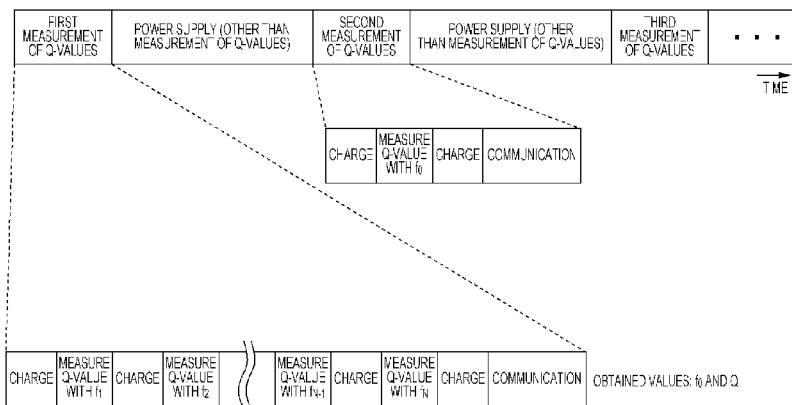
| FIRST MEASUREMENT OF Q-VALUES | POWER SUPPLY (OTHER THAN MEASUREMENT OF Q-VALUES) | SECOND MEASUREMENT OF Q-VALUES | POWER SUPPLY (OTHER THAN MEASUREMENT OF Q-VALUES) | THIRD MEASUREMENT OF Q-VALUES | . . . |
|---|---|---|---|---|---|

TIME

| CHARGE | MEASURE Q-VALUE WITH $f_0$ | CHARGE | COMMUNICATION |
|---|---|---|---|

| CHARGE | MEASURE Q-VALUE WITH $f_1$ | CHARGE | MEASURE Q-VALUE WITH $f_2$ | | MEASURE Q-VALUE WITH $f_{N-1}$ | CHARGE | MEASURE Q-VALUE WITH $f_N$ | CHARGE | COMMUNICATION |
|---|---|---|---|---|---|---|---|---|---|

OBTAINED VALUES: $f_0$ AND Q